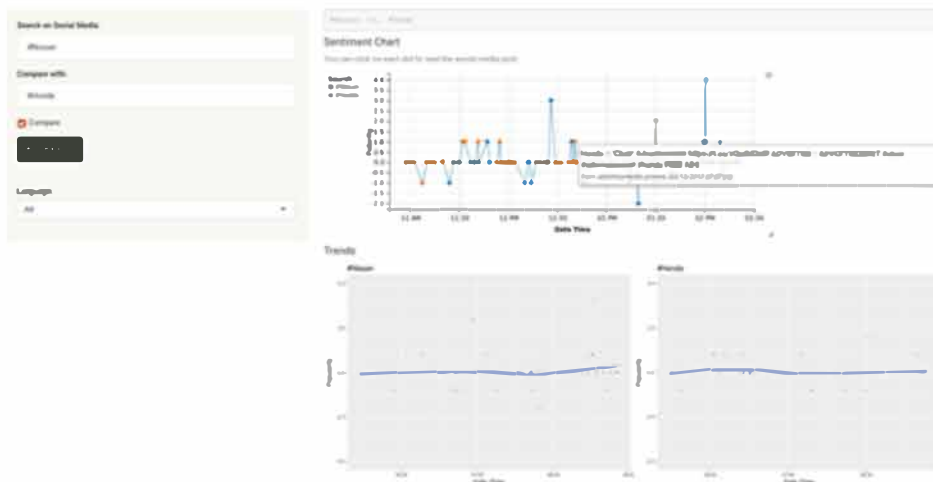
Search on Social Media

#Nissan

Compare with:

#Honda

Compare

Language

All

Sentiment Chart

You can click on each dot to read the social media post.

Search
#Nissan
#Honda

Polarity

11 AM
11:30
12 PM
12:30
01 PM
01:30
02 PM
02:30

Date Time

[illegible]

Trends

#Nissan

#Honda

Polarity

Date Time

Date Time